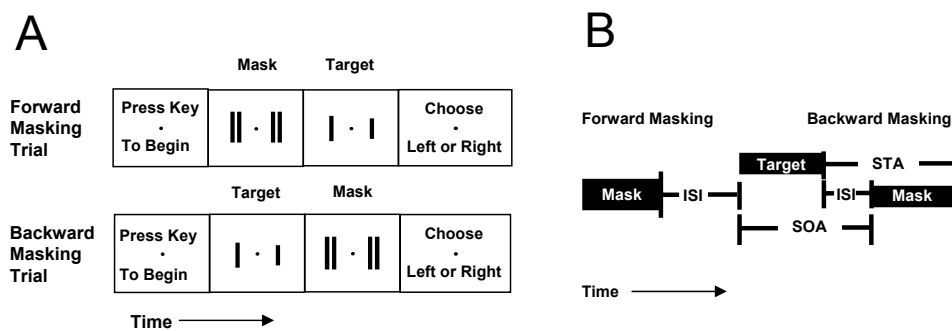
A

Mask Target

Forward Masking Trial

Press Key · To Begin

Choose · Left or Right

Target Mask

Backward Masking Trial

Press Key · To Begin

Choose · Left or Right

Time

B

Forward Masking

Backward Masking

Target

STA

Mask

ISI

ISI

Mask

SOA

Time